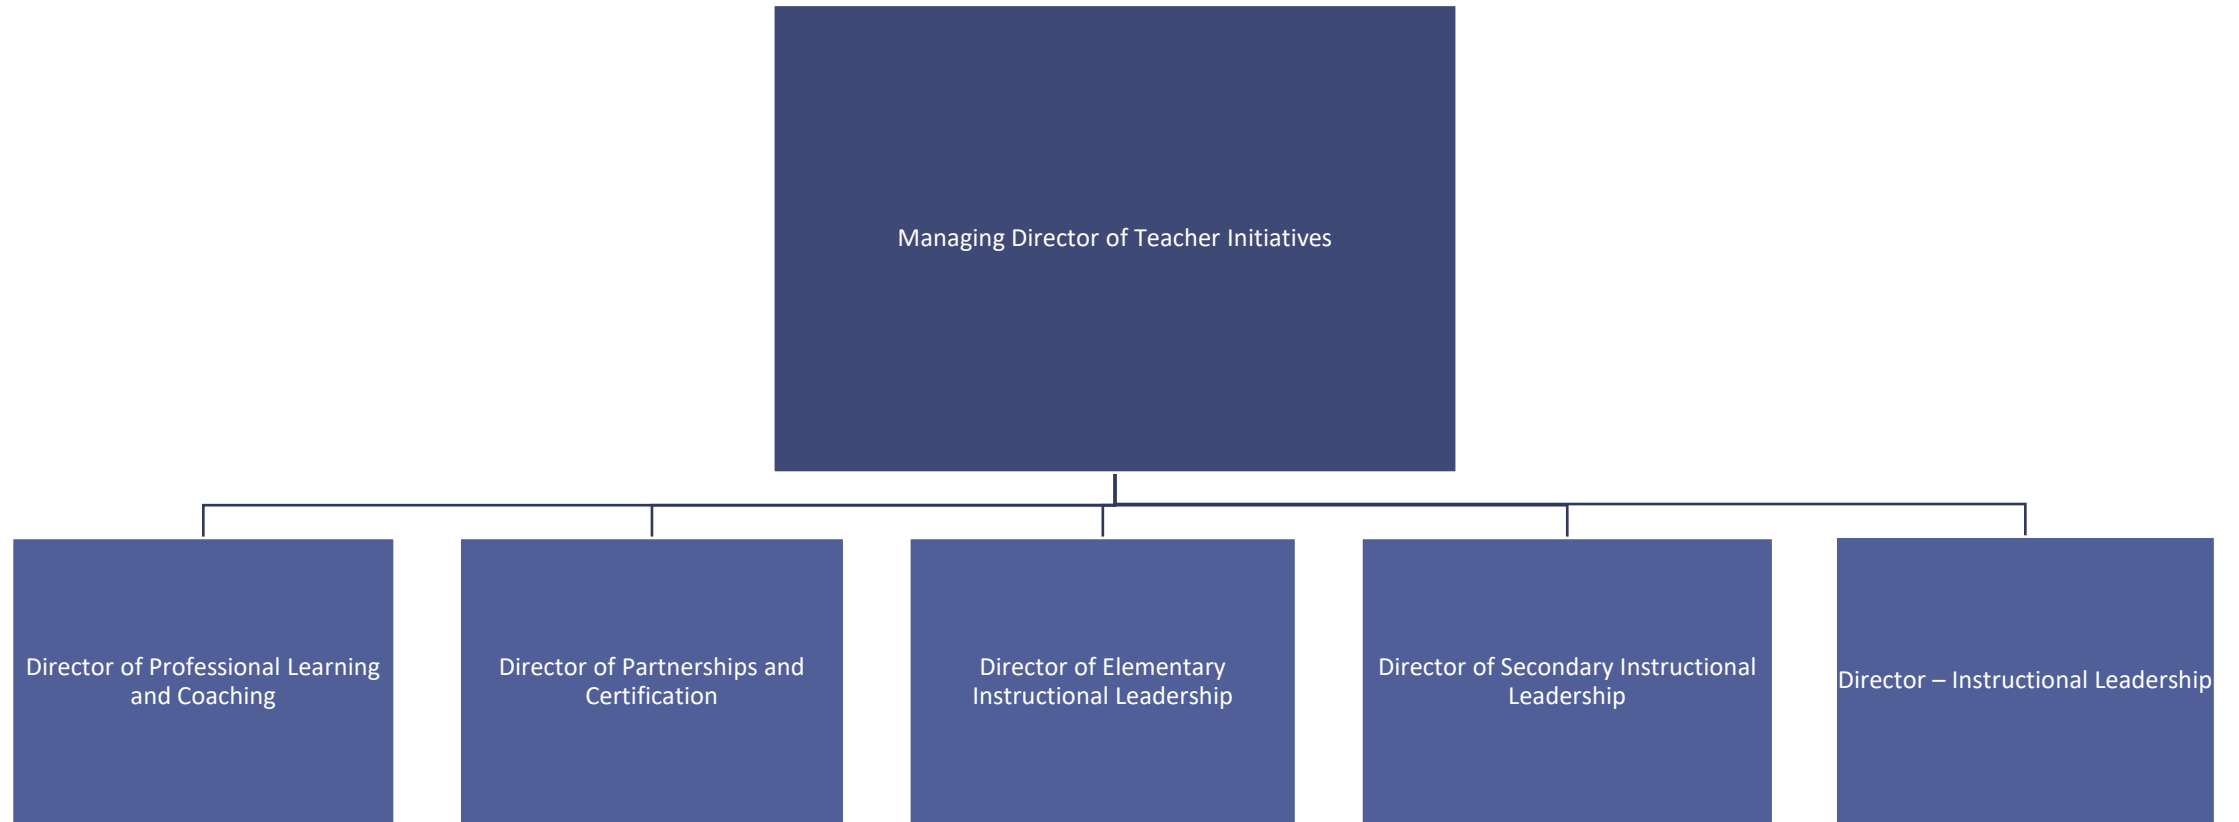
Managing Director of Teacher Initiatives

Director of Professional Learning and Coaching

Director of Partnerships and Certification

Director of Elementary Instructional Leadership

Director of Secondary Instructional Leadership

Director – Instructional Leadership